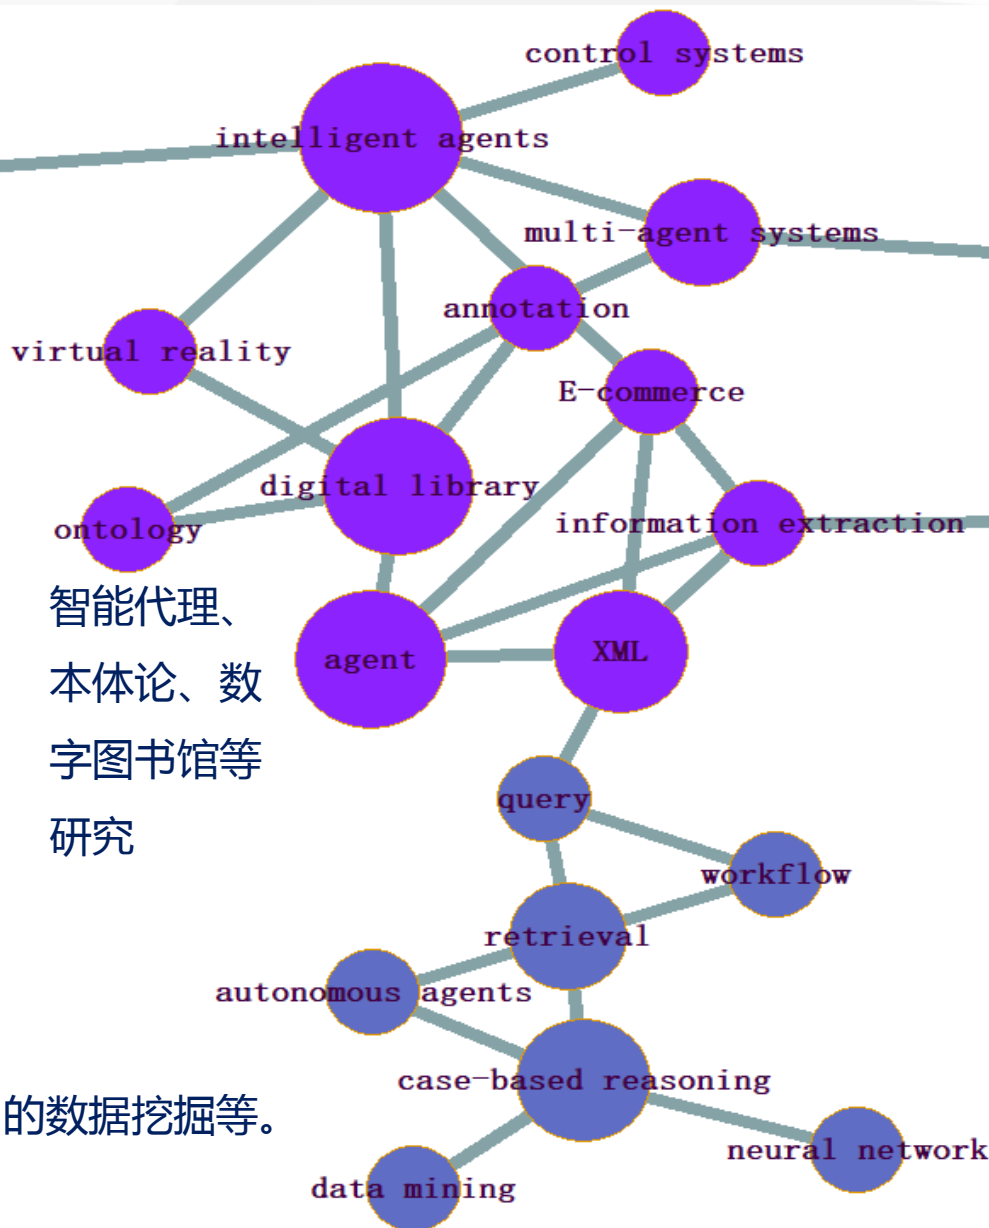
control systems

intelligent agents

multi-agent systems

annotation

virtual reality

E-commerce

digital library

ontology

information extraction

智能代理、本体论、数字图书馆等研究

agent

XML

query

workflow

retrieval

autonomous agents

case-based reasoning

的数据挖掘等。

neural network

data mining